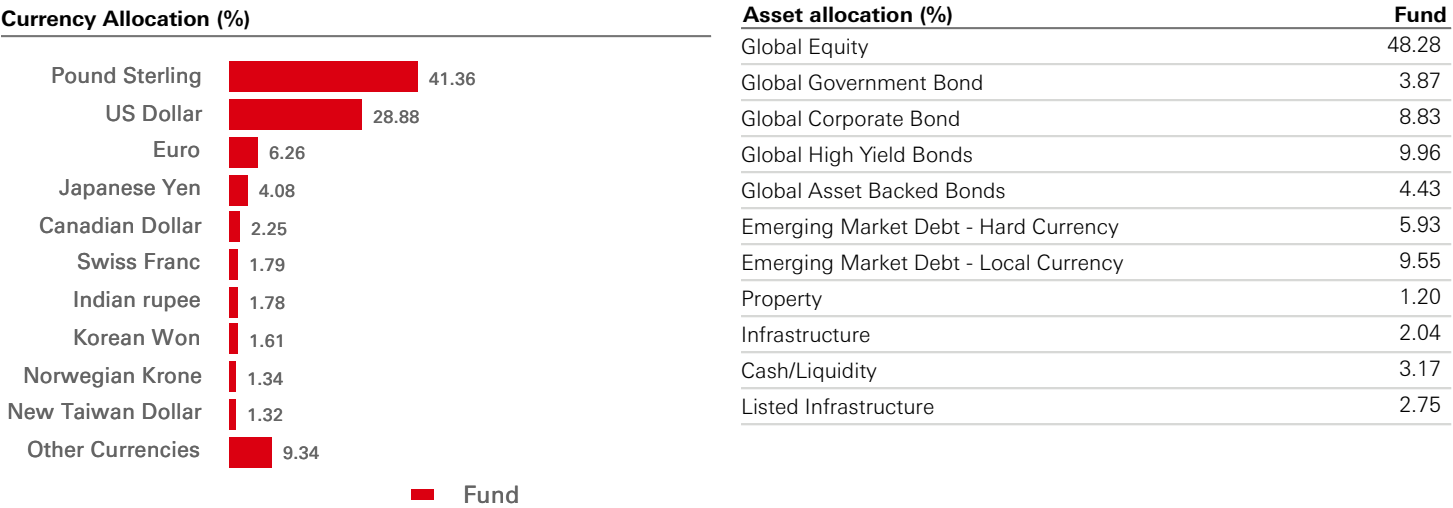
Currency Allocation (%)

Pound Sterling 41.36
US Dollar 28.88
Euro 6.26
Japanese Yen 4.08
Canadian Dollar 2.25
Swiss Franc 1.79
Indian rupee 1.78
Korean Won 1.61
Norwegian Krone 1.34
New Taiwan Dollar 1.32
Other Currencies 9.34

Fund

| Asset allocation (%) | Fund |
|---|---|
| Global Equity | 48.28 |
| Global Government Bond | 3.87 |
| Global Corporate Bond | 8.83 |
| Global High Yield Bonds | 9.96 |
| Global Asset Backed Bonds | 4.43 |
| Emerging Market Debt - Hard Currency | 5.93 |
| Emerging Market Debt - Local Currency | 9.55 |
| Property | 1.20 |
| Infrastructure | 2.04 |
| Cash/Liquidity | 3.17 |
| Listed Infrastructure | 2.75 |